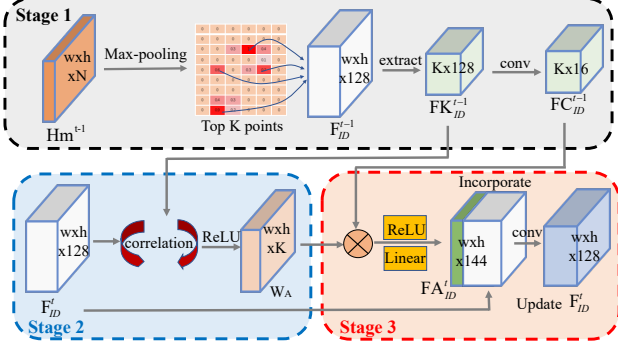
Stage 1

wxh xN

Max-pooling

Top K points

$Hm^{t-1}$

wxh x128

$F_{ID}^{t-1}$

extract

Kx128

$FK_{ID}^{t-1}$

conv

Kx16

$FC_{ID}^{t-1}$

wxh x128

correlation

ReLU

wxh xK

$W_A$

$F_{ID}^{t}$

Stage 2

Incorporate

ReLU

Linear

wxh x144

$FA_{ID}^{t}$

conv

wxh x128

Update $F_{ID}^{t}$

Stage 3